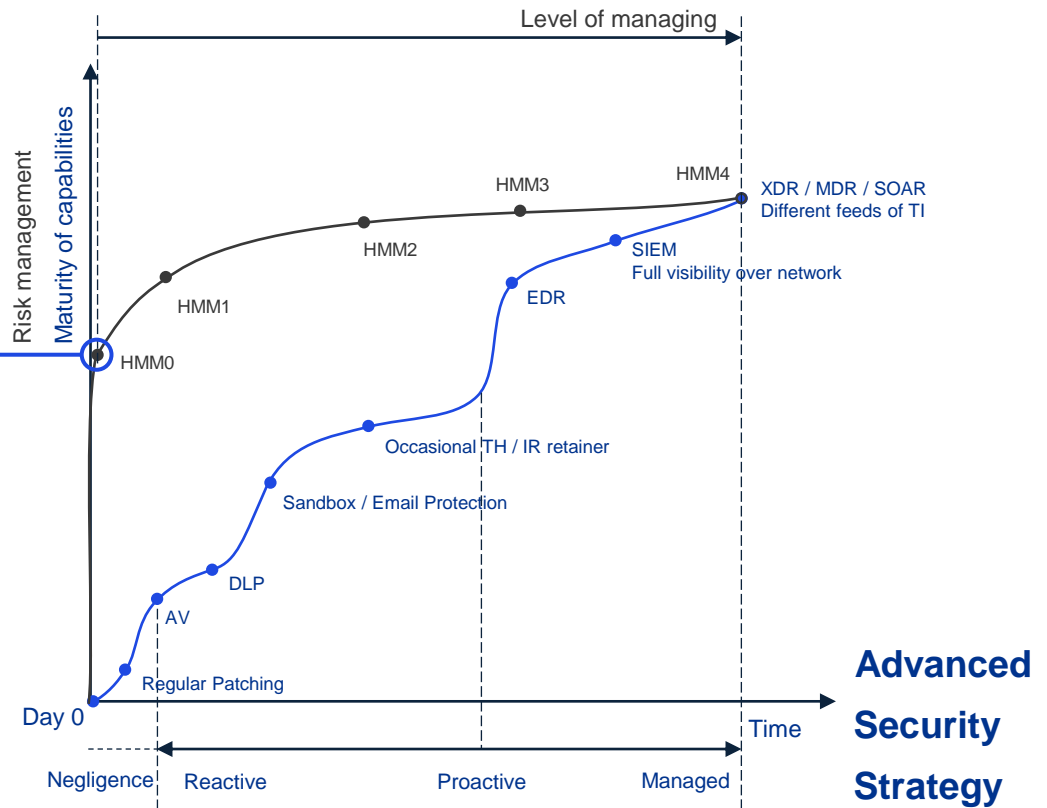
Level of managing

Risk management
Maturity of capabilities

HMM4
HMM3
XDR / MDR / SOAR
Different feeds of TI
HMM2
SIEM
Full visibility over network
EDR
HMM1
HMM0
Occasional TH / IR retainer
Sandbox / Email Protection
DLP
AV
Regular Patching
Day 0
Time
Negligence
Reactive
Proactive
Managed

Advanced Security Strategy